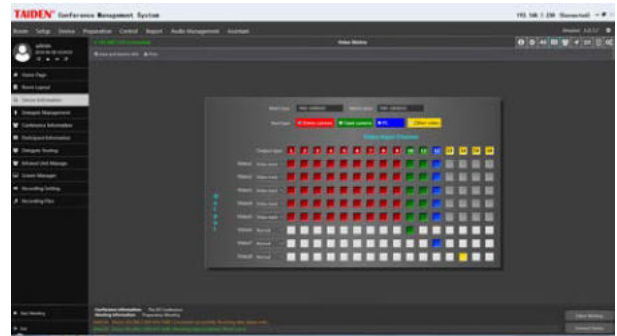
TAIDEN Conference Management System

192.168.1.250 (Connected)

Room Setup Device Preparation Control Report Audio Management Assistant

Video Matrix

Home Page
Room Layout
Device Information
Delegate Management
Conference Information
Participant Information
Delegate Seating
Infrared Unit Manage
Screen Manager
Recording Setting
Recording Files

Video Output Position

Output type 1 2 3 4 5 6 7 8 9 10 11 12 13 14 15 16

Video1 Video track
Video2 Video track
Video3 Video track
Video4 Video track
Video5 Video track
Video6 Normal
Video7 Normal
Video8 Normal

Conference Information
Meeting Information

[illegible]

Start Meeting
Connect Device